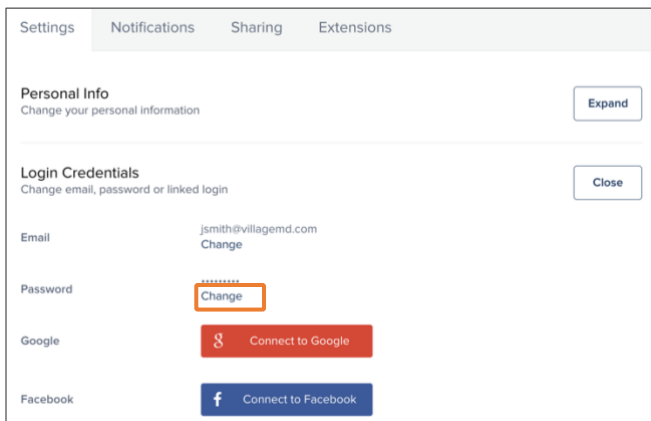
Settings Notifications Sharing Extensions

Personal Info
Change your personal information

Expand

Login Credentials
Change email, password or linked login

Close

Email
jsmith@villagemd.com
Change

Password
*********
Change

Google
g Connect to Google

Facebook
f Connect to Facebook